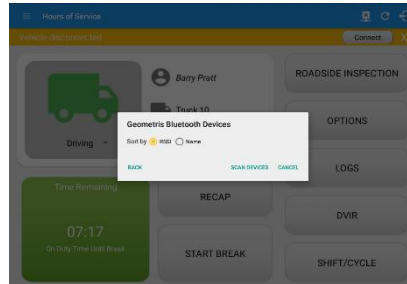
Hours of Service

Vehicle disconnected

Connect

Barry Pratt

Truck 10

ROADSIDE INSPECTION

OPTIONS

Driving

Geometris Bluetooth Devices

Sort by RSSI Name

BACK

SCAN DEVICES

CANCEL

LOGS

Time Remaining

RECAP

DVIR

07:17

On Duty Time Until Break

START BREAK

SHIFT/CYCLE